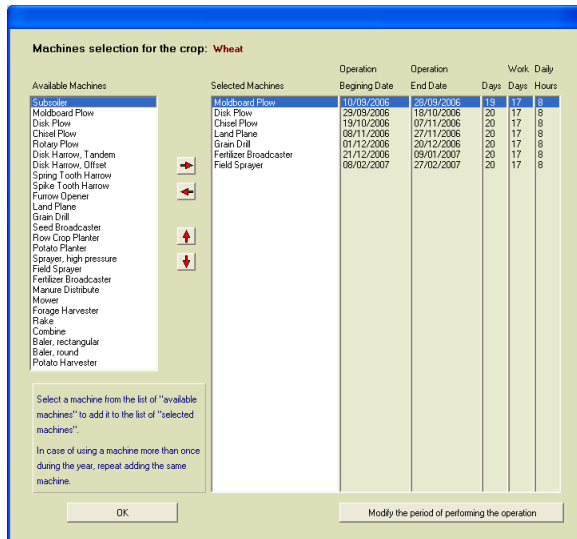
Machines selection for the crop: Wheat

Available Machines

Subsoiler
Moldboard Plow
Disk Plow
Chisel Plow
Rotary Plow
Disk Harrow, Tandem
Disk Harrow, Offset
Spring Tooth Harrow
Spike Tooth Harrow
Furrow Opener
Land Plane
Grain Drill
Seed Broadcaster
Row Crop Planter
Potato Planter
Sprayer, high pressure
Field Sprayer
Fertilizer Broadcaster
Manure Distribute
Mower
Forage Harvester
Rake
Combine
Baler, rectangular
Baler, round
Potato Harvester

Select a machine from the list of "available machines" to add it to the list of "selected machines".

In case of using a machine more than once during the year, repeat adding the same machine.

| Selected Machines | Operation Begining Date | Operation End Date | Days | Work Days | Daily Hours |
|---|---|---|---|---|---|
| Moldboard Plow | 10/09/2006 | 28/09/2006 | 19 | 17 | 8 |
| Disk Plow | 29/09/2006 | 18/10/2006 | 20 | 17 | 8 |
| Chisel Plow | 19/10/2006 | 07/11/2006 | 20 | 17 | 8 |
| Land Plane | 08/11/2006 | 27/11/2006 | 20 | 17 | 8 |
| Grain Drill | 01/12/2006 | 20/12/2006 | 20 | 17 | 8 |
| Fertilizer Broadcaster | 21/12/2006 | 09/01/2007 | 20 | 17 | 8 |
| Field Sprayer | 08/02/2007 | 27/02/2007 | 20 | 17 | 8 |

OK

Modify the period of performing the operation